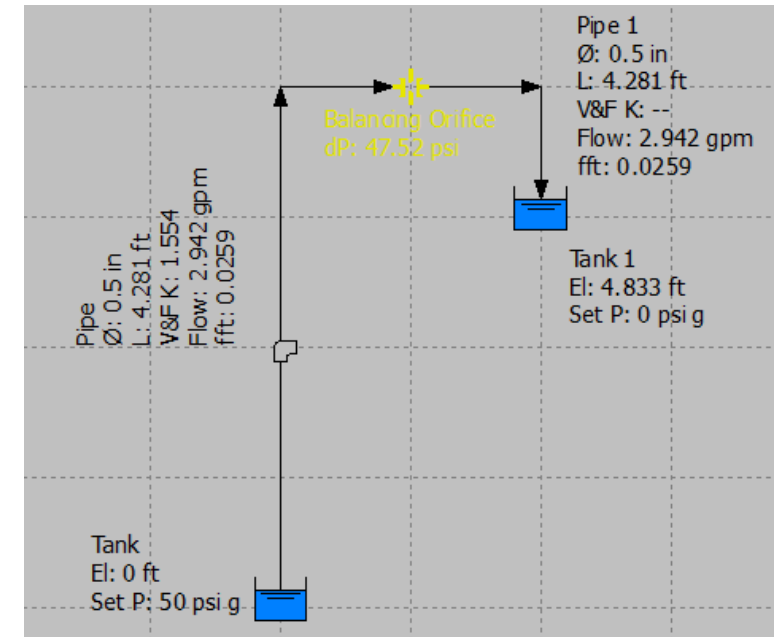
Pipe 1
Ø: 0.5 in
L: 4.281 ft
V&F K: --
Flow: 2.942 gpm
fft: 0.0259

Balancing Orifice
dP: 47.52 psi

Pipe
Ø: 0.5 in
L: 4.281 ft
V&F K: 1.554
Flow: 2.942 gpm
fft: 0.0259

Tank 1
El: 4.833 ft
Set P: 0 psi g

Tank
El: 0 ft
Set P: 50 psi g